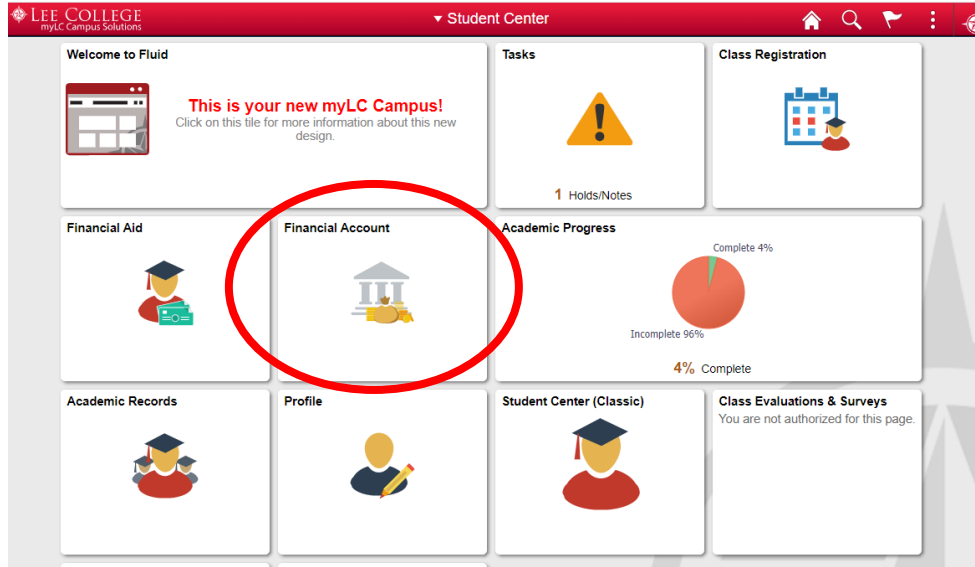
LEE COLLEGE
myLC Campus Solutions

Student Center

Welcome to Fluid

This is your new myLC Campus!
Click on this tile for more information about this new design.

Tasks

1 Holds/Notes

Class Registration

Financial Aid

Financial Account

Academic Progress

Complete 4%

Incomplete 96%

4% Complete

Academic Records

Profile

Student Center (Classic)

Class Evaluations & Surveys
You are not authorized for this page.